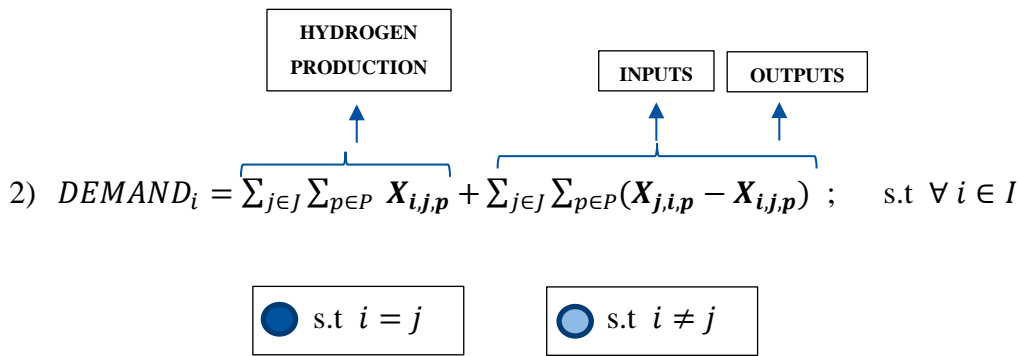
HYDROGEN PRODUCTION

INPUTS

OUTPUTS

2) $DEMAND_i = \sum_{j \in J} \sum_{p \in P} \boldsymbol{X_{i,j,p}} + \sum_{j \in J} \sum_{p \in P} (\boldsymbol{X_{j,i,p}} - \boldsymbol{X_{i,j,p}})$ ; s.t $\forall\, i \in I$

s.t $i = j$

s.t $i \neq j$